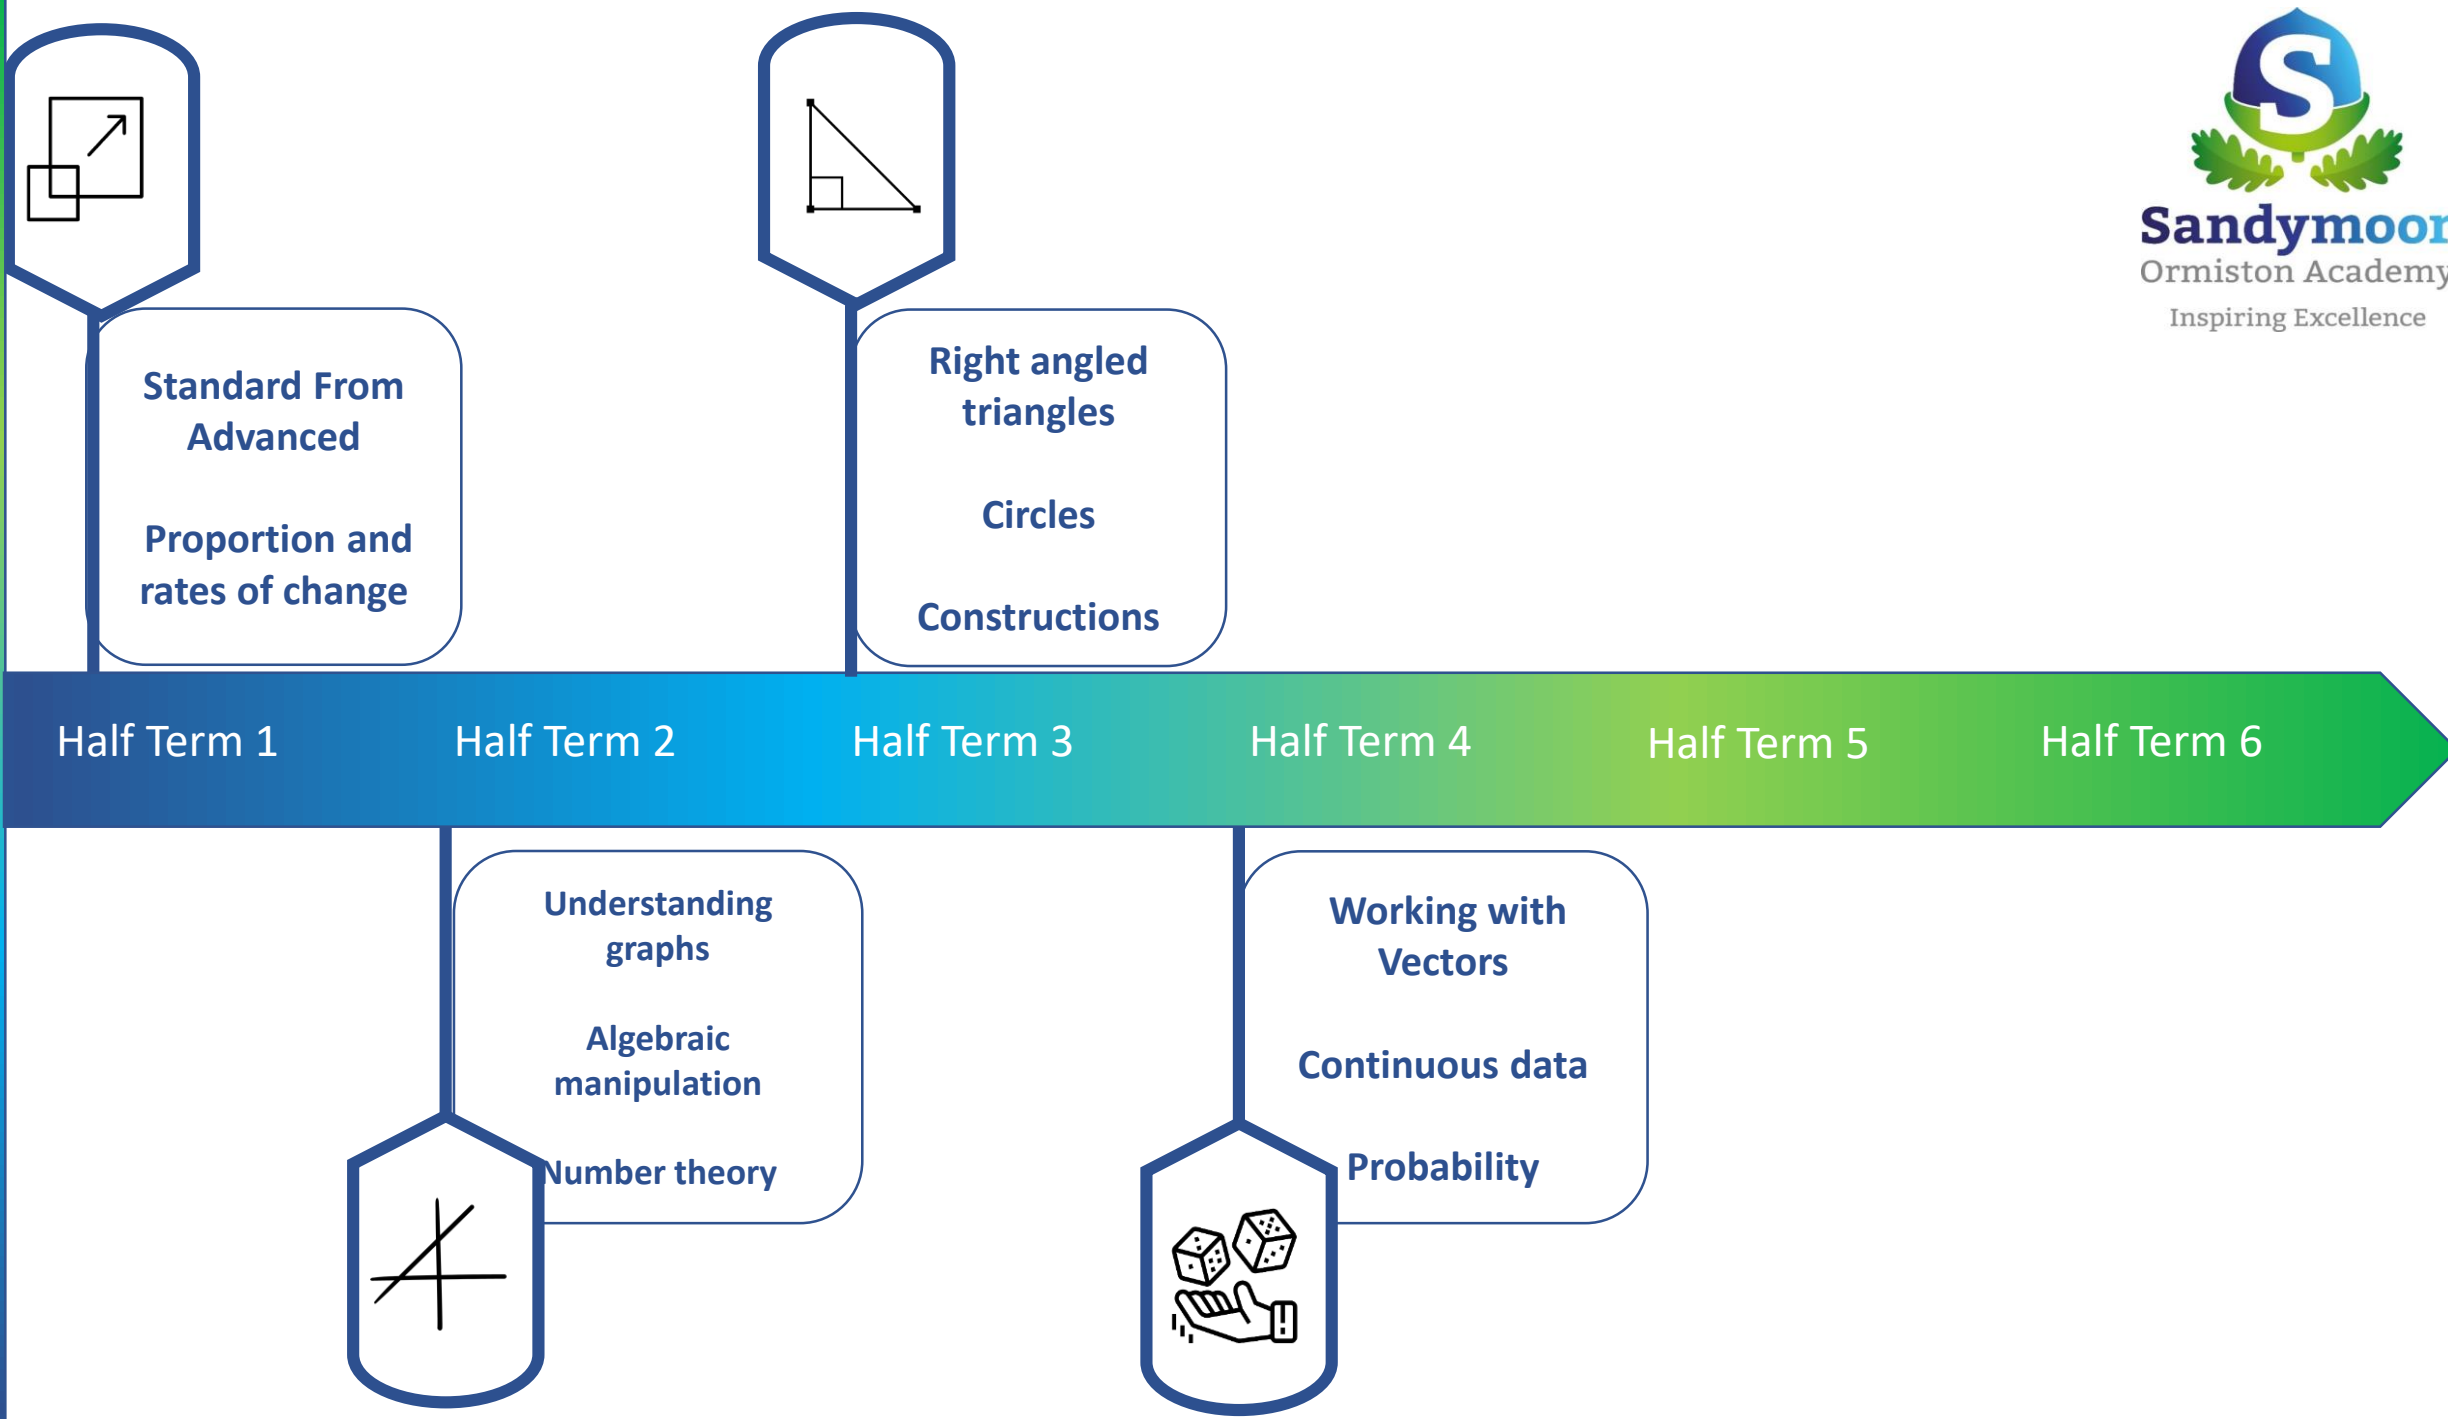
Sandymoor
Ormiston Academy
Inspiring Excellence

Standard From Advanced

Proportion and rates of change

Right angled triangles

Circles

Constructions

Half Term 1 Half Term 2 Half Term 3 Half Term 4 Half Term 5 Half Term 6

Understanding graphs

Algebraic manipulation

Number theory

Working with Vectors

Continuous data

Probability